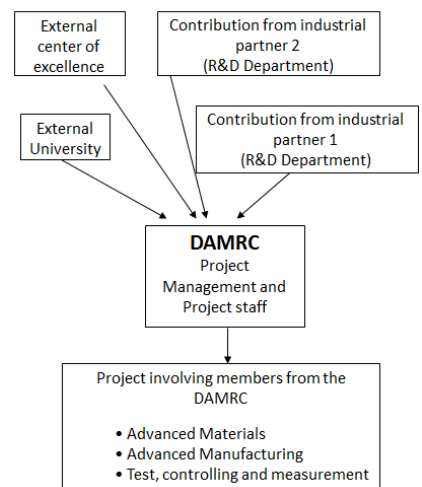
External center of excellence

Contribution from industrial partner 2 (R&D Department)

External University

Contribution from industrial partner 1 (R&D Department)

DAMRC
Project Management and Project staff

Project involving members from the DAMRC

• Advanced Materials
• Advanced Manufacturing
• Test, controlling and measurement